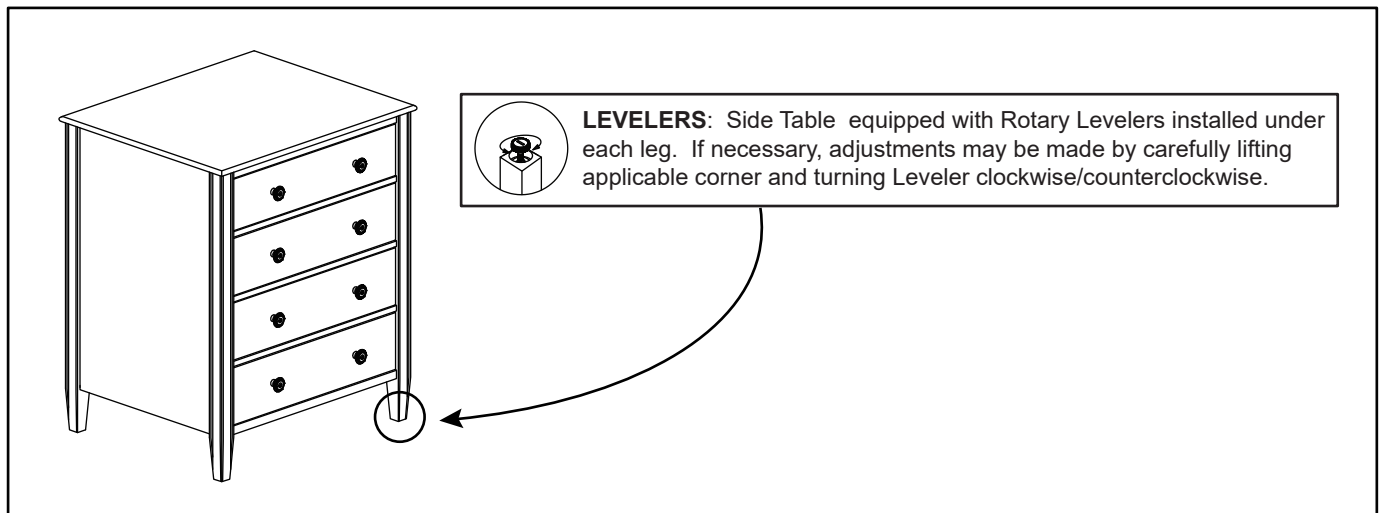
**LEVELERS**: Side Table  equipped with Rotary Levelers installed under each leg.  If necessary, adjustments may be made by carefully lifting applicable corner and turning Leveler clockwise/counterclockwise.